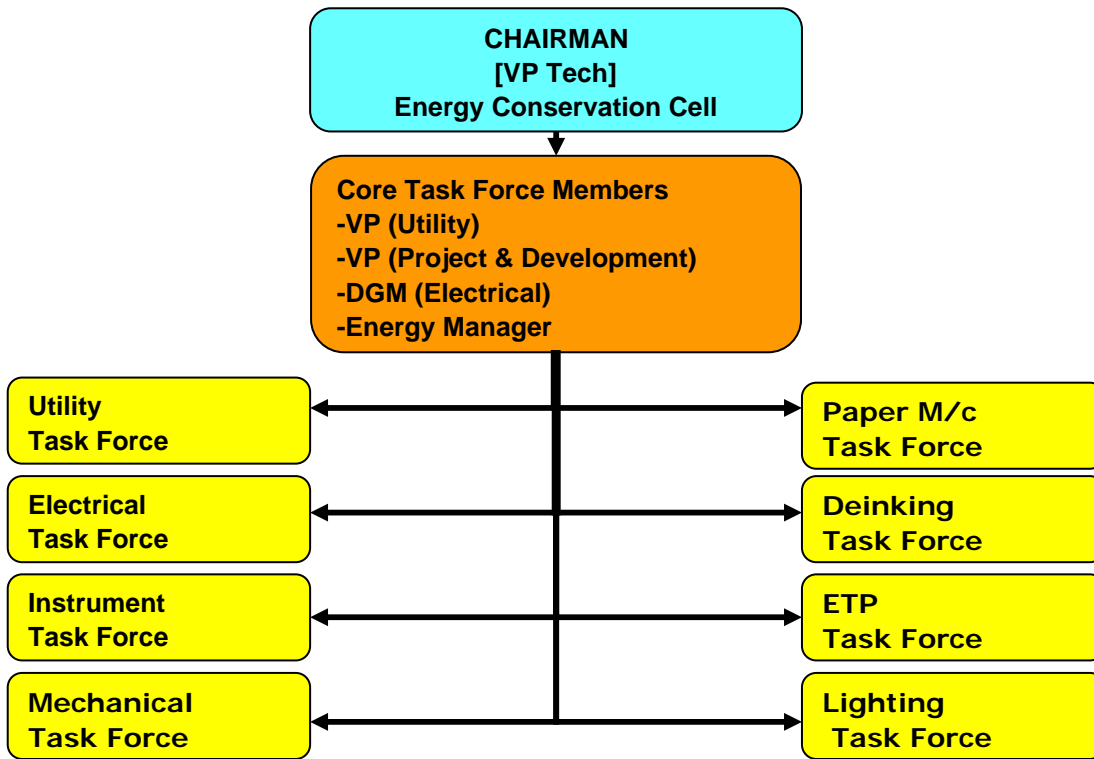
CHAIRMAN
[VP Tech]
Energy Conservation Cell

Core Task Force Members
-VP (Utility)
-VP (Project & Development)
-DGM (Electrical)
-Energy Manager

Utility Task Force

Paper M/c Task Force

Electrical Task Force

Deinking Task Force

Instrument Task Force

ETP Task Force

Mechanical Task Force

Lighting Task Force